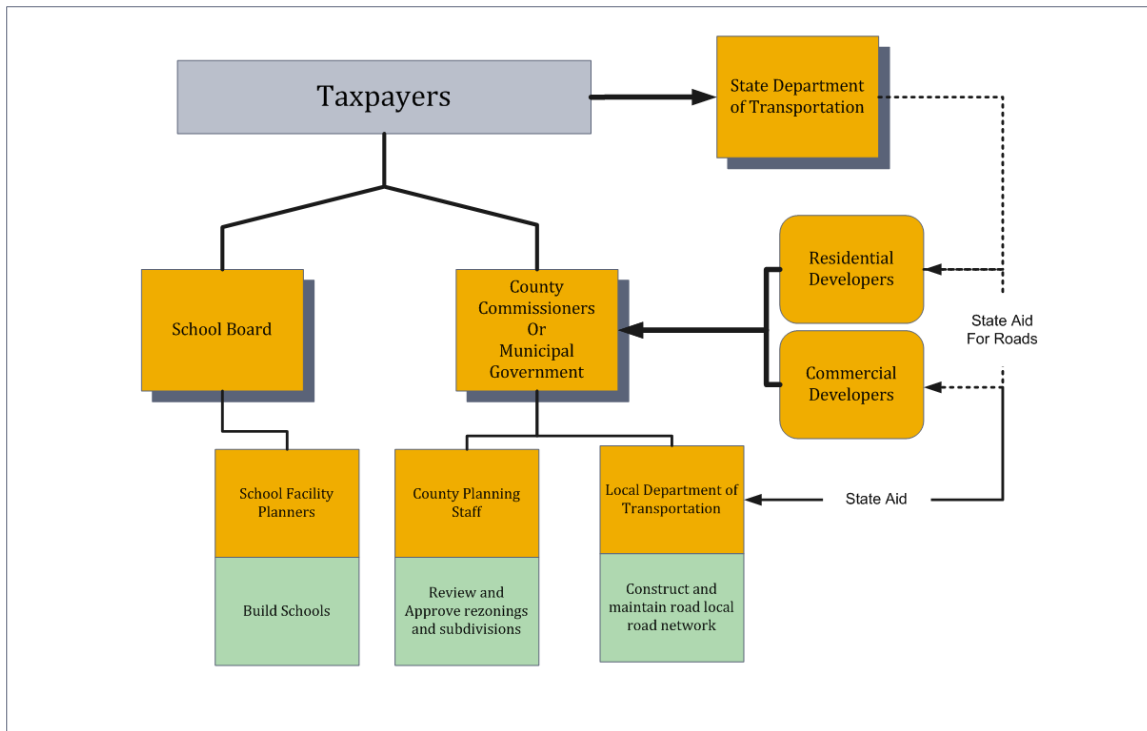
Taxpayers

State Department of Transportation

Residential Developers

State Aid For Roads

Commercial Developers

School Board

County Commissioners Or Municipal Government

School Facility Planners

Build Schools

County Planning Staff

Review and Approve rezonings and subdivisions

Local Department of Transportation

Construct and maintain road local road network

State Aid